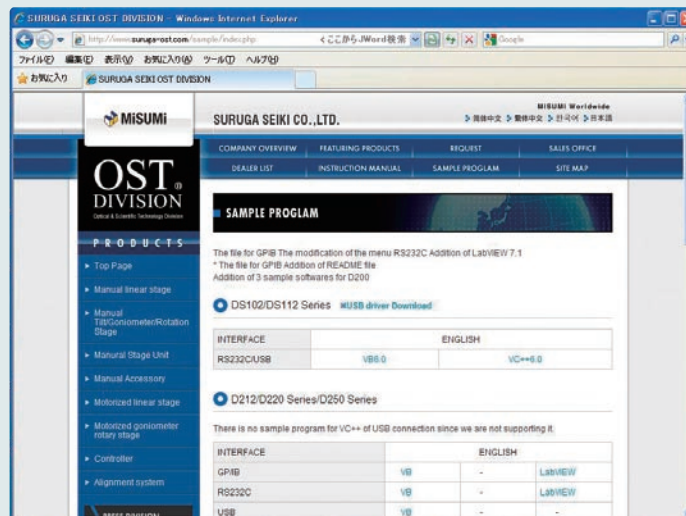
SURUGA SEIKI OST DIVISION - Windows Internet Explorer

http://www.suruga-ost.com/sample/index.php

<ここからJWord検索

Google

ファイル(F) 編集(E) 表示(V) お気に入り(A) ツール(T) ヘルプ(H)

お気に入り

SURUGA SEIKI OST DIVISION

MiSUMi

SURUGA SEIKI CO.,LTD.

MISUMI Worldwide

简体中文 繁體中文 한국어 日本語

COMPANY OVERVIEW | FEATURING PRODUCTS | REQUEST | SALES OFFICE

DEALER LIST | INSTRUCTION MANUAL | SAMPLE PROGLAM | SITE MAP

OST DIVISION

Optical & Scientific Technology Division

PRODUCTS

Top Page

Manual linear stage

Manual Tilt/Goniometer/Rotation Stage

Manual Stage Unit

Manual Accessory

Motorized linear stage

Motorized goniometer rotary stage

Controller

Alignment system

SAMPLE PROGLAM

The file for GPIB The modification of the menu RS232C Addition of LabVIEW 7.1
* The file for GPIB Addition of README file
Addition of 3 sample softwares for D200

DS102/DS112 Series USB driver Download

| INTERFACE | ENGLISH | |
|---|---|---|
| RS232C/USB | VB6.0 | VC++6.0 |

D212/D220 Series/D250 Series

There is no sample program for VC++ of USB connection since we are not supporting it.

| INTERFACE | ENGLISH | | |
|---|---|---|---|
| GPIB | VB | - | LabVIEW |
| RS232C | VB | - | LabVIEW |
| USB | VB | - | - |